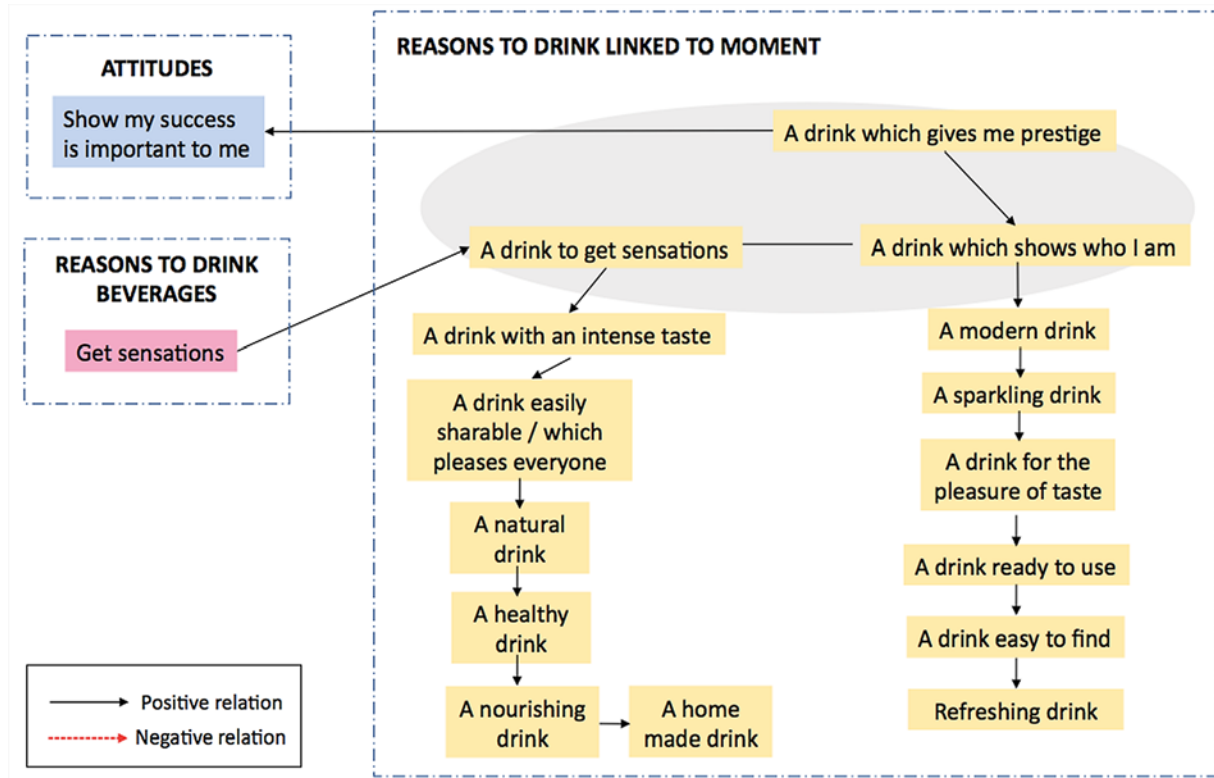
ATTITUDES

Show my success is important to me

REASONS TO DRINK BEVERAGES

Get sensations

REASONS TO DRINK LINKED TO MOMENT

A drink which gives me prestige

A drink to get sensations

A drink which shows who I am

A drink with an intense taste

A drink easily sharable / which pleases everyone

A natural drink

A healthy drink

A nourishing drink

A home made drink

A modern drink

A sparkling drink

A drink for the pleasure of taste

A drink ready to use

A drink easy to find

Refreshing drink

Positive relation
Negative relation